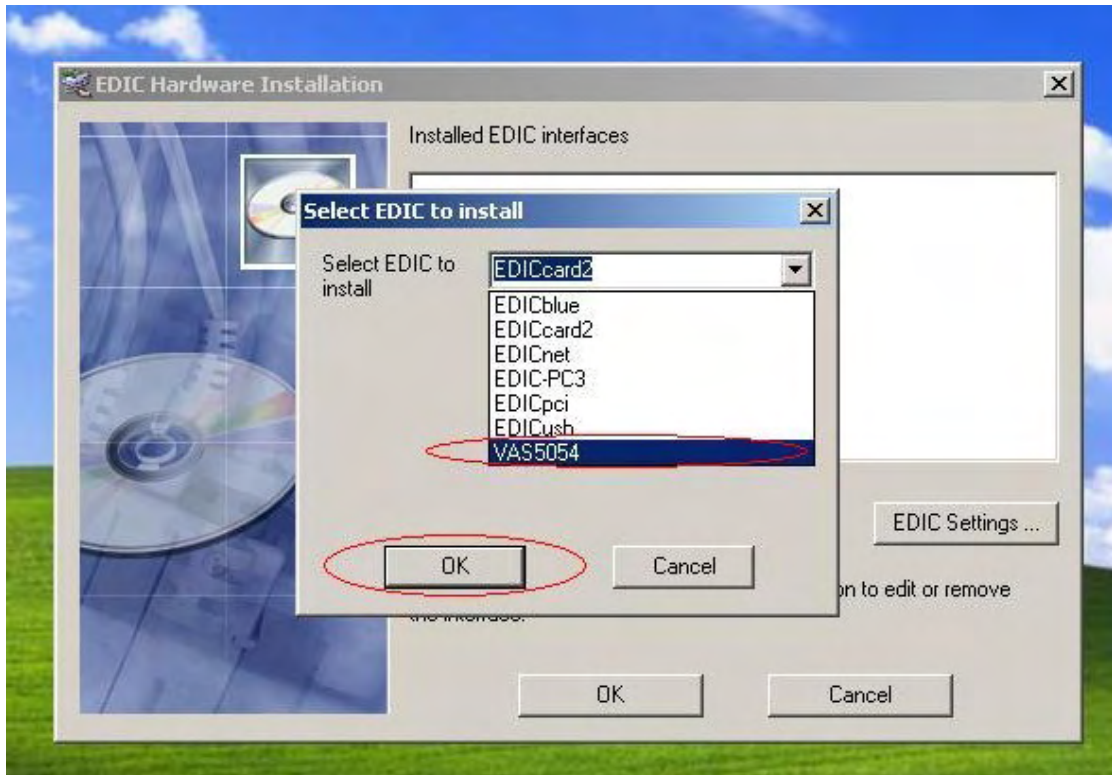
EDIC Hardware Installation

Installed EDIC interfaces

Select EDIC to install

Select EDIC to install

EDICcard2

EDICblue
EDICcard2
EDICnet
EDIC-PC3
EDICpci
EDICusb
VAS5054

OK

Cancel

EDIC Settings ...

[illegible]n to edit or remove the interface.

OK

Cancel